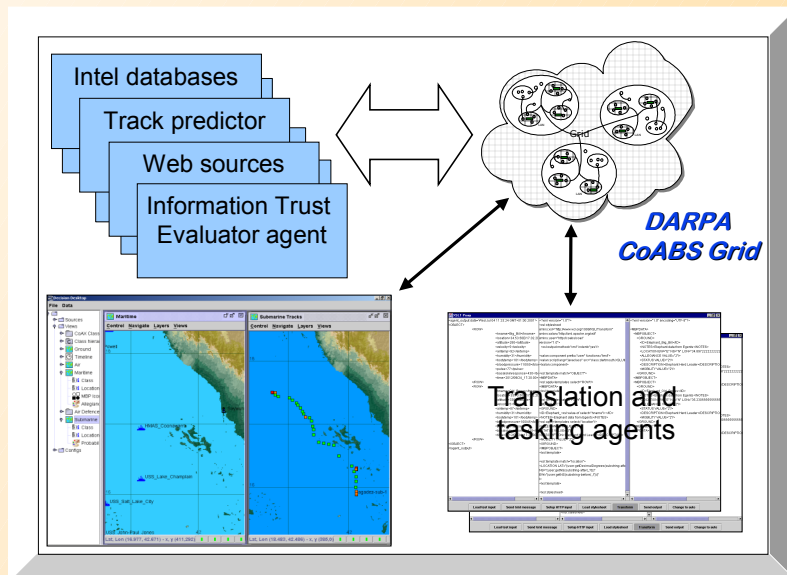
Intel databases

Track predictor

Web sources

Information Trust Evaluator agent

Grid

DARPA CoABS Grid

Decision Desktop

File Data

Sources

Views

Ground

Timeline

Air

Maritime

Class

Location

Air Defence

Submarine

Class

Location

Configs

Maritime

Control Navigate Layers Views

Hawaii

HMAS_Coonawarra

USS_Lake_Champlain

USS_Salt_Lake_City

Submarine Tracks

Control Navigate Layers Views

Translation and tasking agents